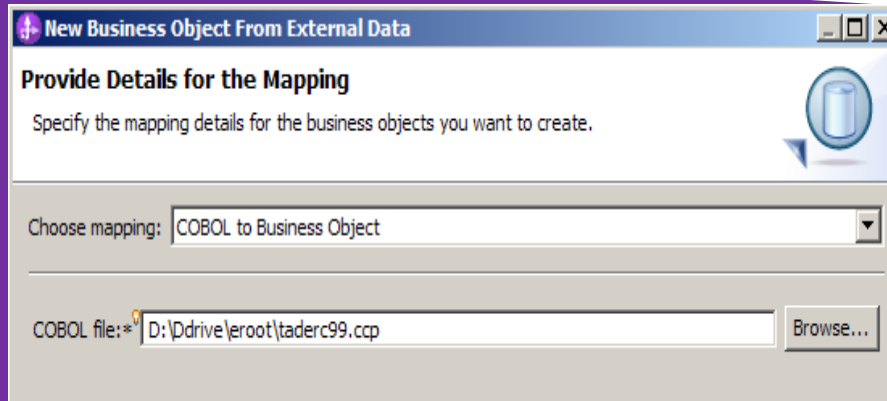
New Business Object From External Data

Provide Details for the Mapping

Specify the mapping details for the business objects you want to create.

Choose mapping: COBOL to Business Object

COBOL file:* D:\Ddrive\eroot\taderc99.ccp

Browse...